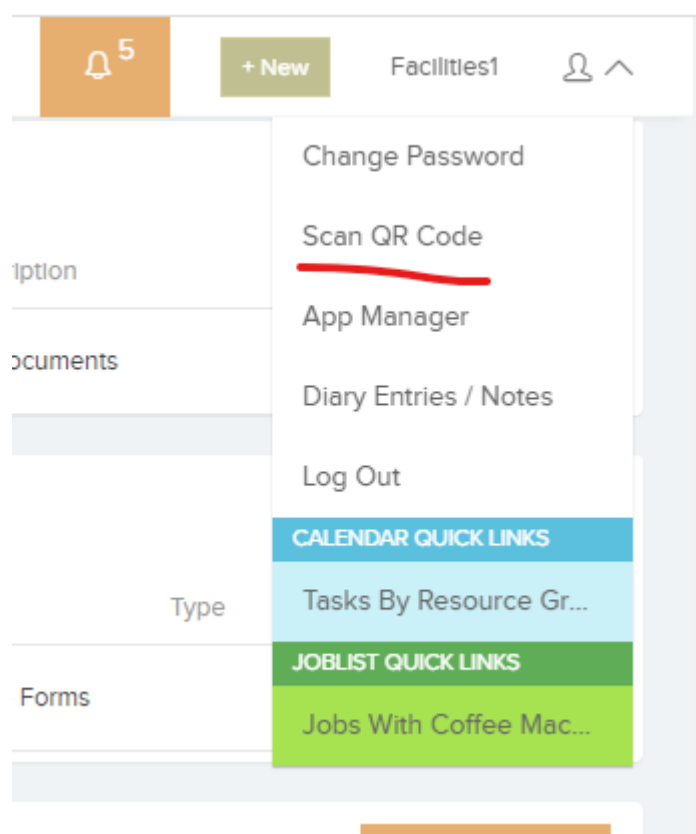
5

+ New

Facilities1

iption

ocuments

Type

Forms

Change Password

Scan QR Code

App Manager

Diary Entries / Notes

Log Out

CALENDAR QUICK LINKS

Tasks By Resource Gr...

JOBLIST QUICK LINKS

Jobs With Coffee Mac...